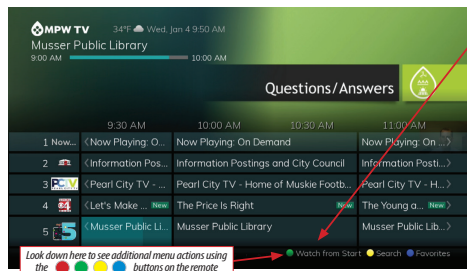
MPW TV 34°F Wed, Jan 4 9:50 AM
Musser Public Library
9:00 AM 10:00 AM

Questions/Answers

| | 9:30 AM | 10:00 AM | 10:30 AM | 11:00 AM |
|---|---|---|---|---|
| 1 Now... | ‹Now Playing: O... | Now Playing: On Demand | | Now Playing: On ...› |
| 2 | ‹Information Pos... | Information Postings and City Council | | Information Posti...› |
| 3 PCTV | ‹Pearl City TV - ... | Pearl City TV - Home of Muskie Footb... | | Pearl City TV - H...› |
| 4 | ‹Let's Make ... New | The Price Is Right | New | The Young a... New› |
| 5 | ‹Musser Public Li... | Musser Public Library | | Musser Public Lib...› |

Look down here to see additional menu actions using the buttons on the remote

Watch from Start Search Favorites